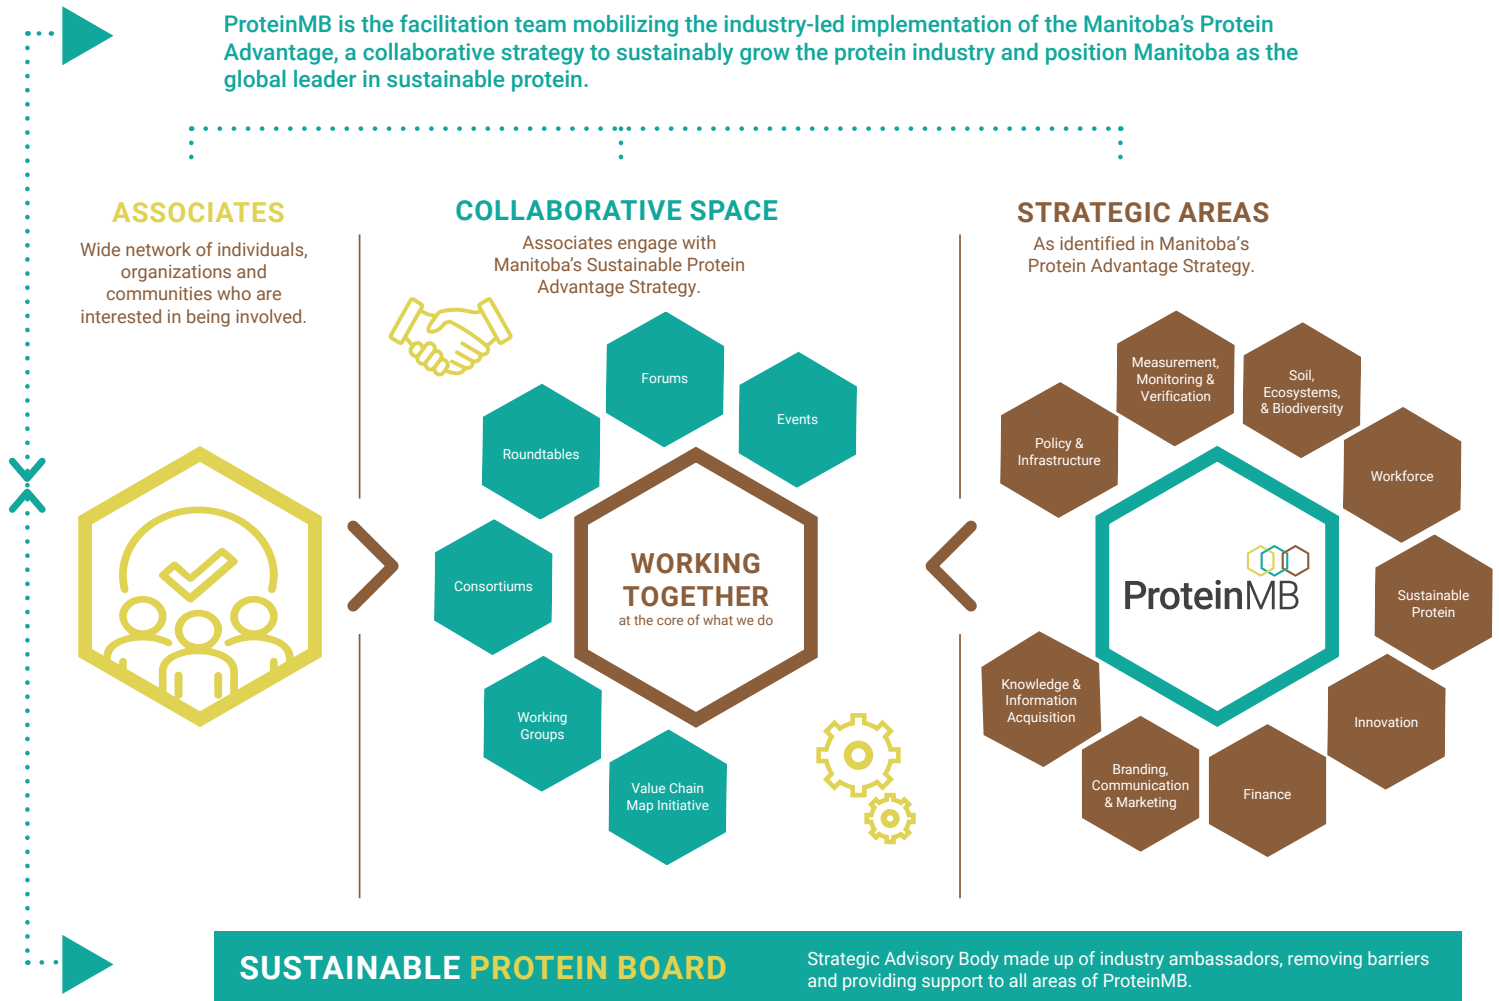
ProteinMB is the facilitation team mobilizing the industry-led implementation of the Manitoba's Protein Advantage, a collaborative strategy to sustainably grow the protein industry and position Manitoba as the global leader in sustainable protein.

ASSOCIATES
Wide network of individuals, organizations and communities who are interested in being involved.

COLLABORATIVE SPACE
Associates engage with Manitoba's Sustainable Protein Advantage Strategy.

Forums
Events
Roundtables
Consortiums
WORKING TOGETHER
at the core of what we do
Working Groups
Value Chain Map Initiative

STRATEGIC AREAS
As identified in Manitoba's Protein Advantage Strategy.

Measurement, Monitoring & Verification
Soil, Ecosystems, & Biodiversity
Policy & Infrastructure
Workforce
ProteinMB
Sustainable Protein
Knowledge & Information Acquisition
Innovation
Branding, Communication & Marketing
Finance

SUSTAINABLE PROTEIN BOARD
Strategic Advisory Body made up of industry ambassadors, removing barriers and providing support to all areas of ProteinMB.